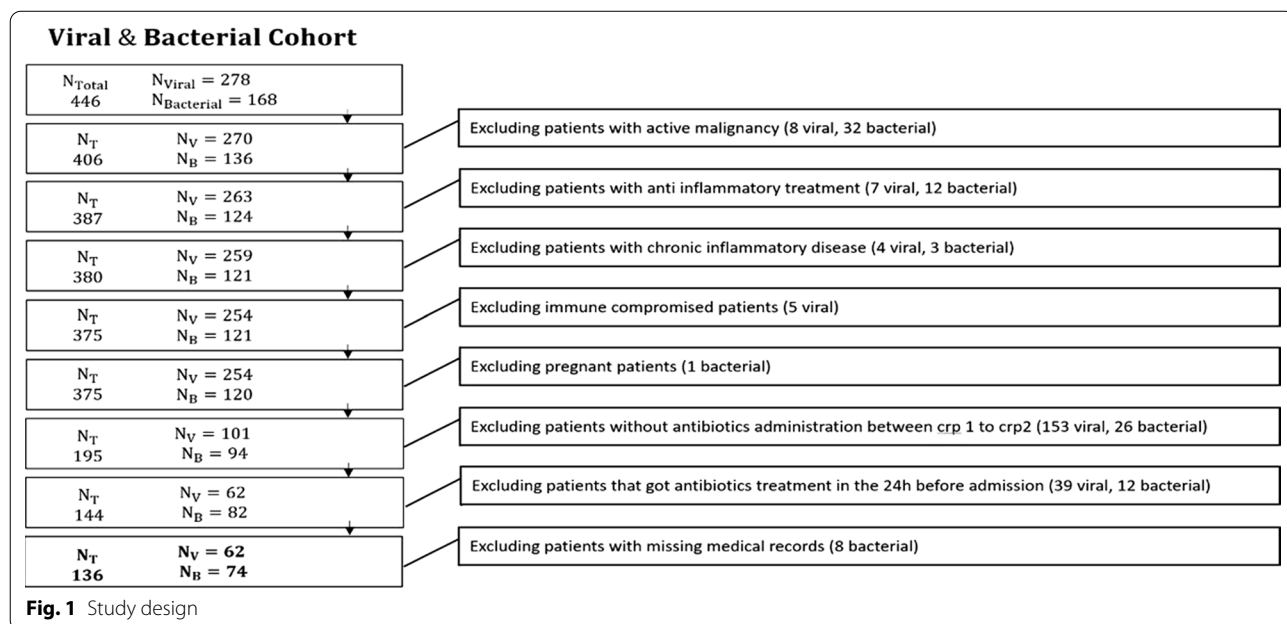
**Viral & Bacterial Cohort**

| | |
|---|---|
| $N_{Total}$ 446 | $N_{Viral} = 278$ $N_{Bacterial} = 168$ |
| $N_T$ 406 | $N_V = 270$ $N_B = 136$ |
| $N_T$ 387 | $N_V = 263$ $N_B = 124$ |
| $N_T$ 380 | $N_V = 259$ $N_B = 121$ |
| $N_T$ 375 | $N_V = 254$ $N_B = 121$ |
| $N_T$ 375 | $N_V = 254$ $N_B = 120$ |
| $N_T$ 195 | $N_V = 101$ $N_B = 94$ |
| $N_T$ 144 | $N_V = 62$ $N_B = 82$ |
| **$N_T$ 136** | **$N_V = 62$ $N_B = 74$** |

Excluding patients with active malignancy (8 viral, 32 bacterial)

Excluding patients with anti inflammatory treatment (7 viral, 12 bacterial)

Excluding patients with chronic inflammatory disease (4 viral, 3 bacterial)

Excluding immune compromised patients (5 viral)

Excluding pregnant patients (1 bacterial)

Excluding patients without antibiotics administration between crp 1 to crp2 (153 viral, 26 bacterial)

Excluding patients that got antibiotics treatment in the 24h before admission (39 viral, 12 bacterial)

Excluding patients with missing medical records (8 bacterial)

**Fig. 1** Study design